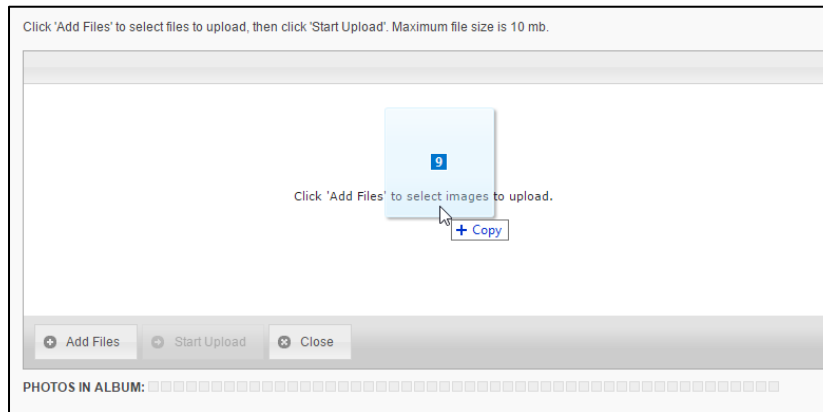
Click 'Add Files' to select files to upload, then click 'Start Upload'. Maximum file size is 10 mb.

9

Click 'Add Files' to select images to upload.

+ Copy

Add Files

Start Upload

Close

PHOTOS IN ALBUM: